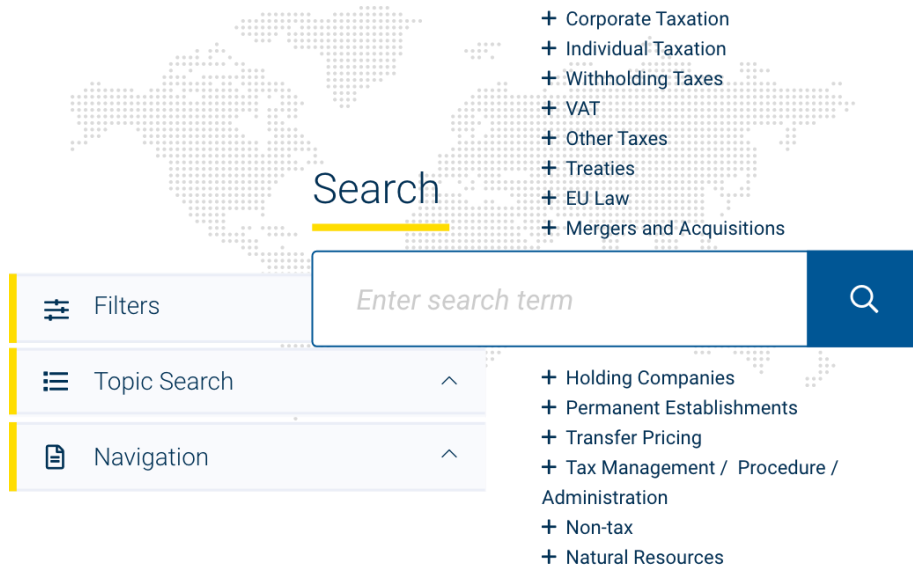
+ Corporate Taxation
+ Individual Taxation
+ Withholding Taxes
+ VAT
+ Other Taxes
+ Treaties
+ EU Law
+ Mergers and Acquisitions

Search

Filters

Enter search term

Topic Search

Navigation

+ Holding Companies
+ Permanent Establishments
+ Transfer Pricing
+ Tax Management / Procedure / Administration
+ Non-tax
+ Natural Resources